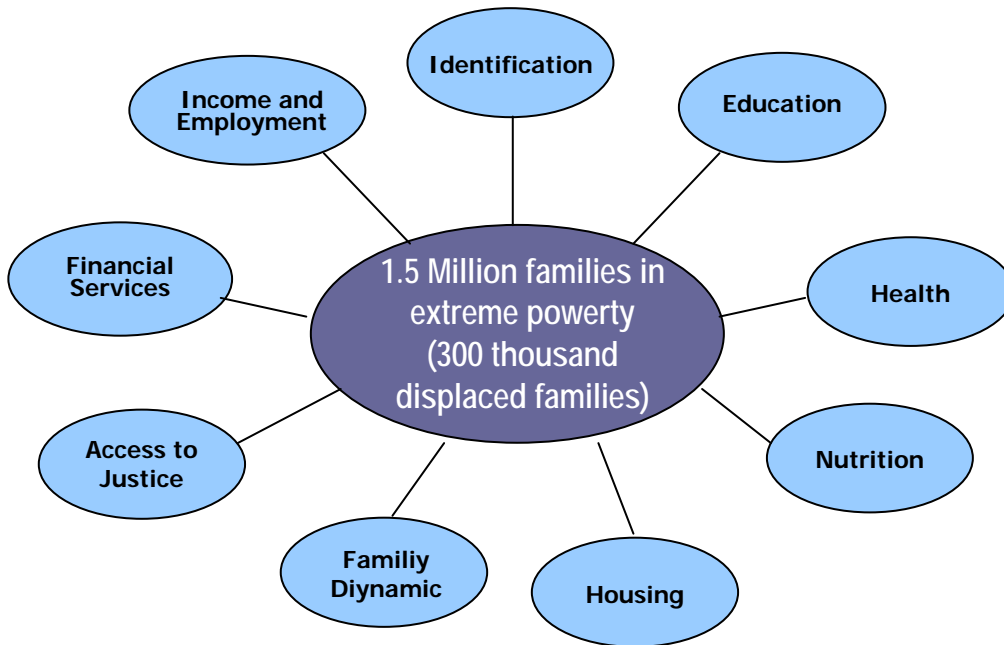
Identification

Income and Employment

Education

Financial Services

1.5 Million families in extreme powerty (300 thousand displaced families)

Health

Access to Justice

Nutrition

Familiy Diynamic

Housing